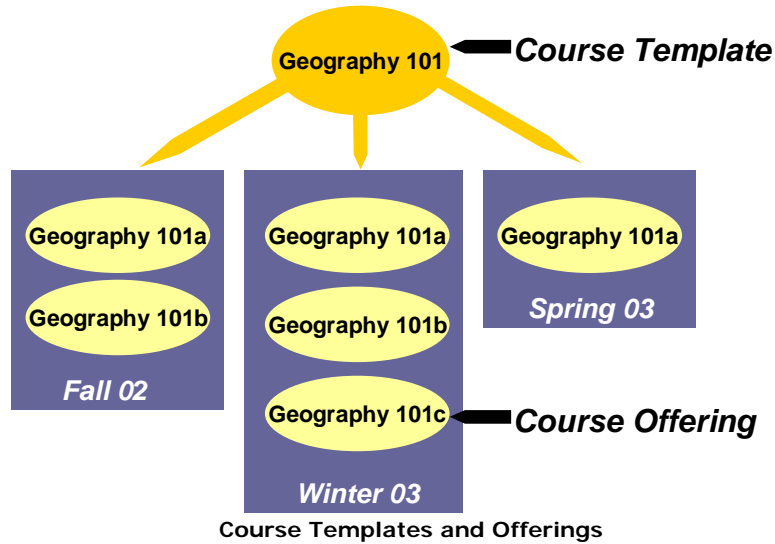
Geography 101

Course Template

Geography 101a

Geography 101b

Fall 02

Geography 101a

Geography 101b

Geography 101c

Winter 03

Course Offering

Geography 101a

Spring 03

Course Templates and Offerings